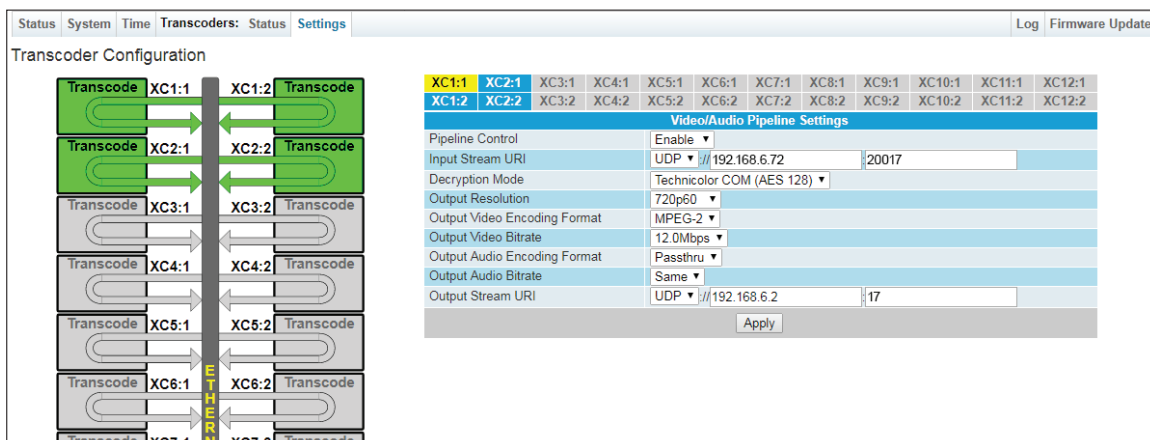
Status | System | Time | Transcoders: | Status | Settings | Log | Firmware Update

Transcoder Configuration

Transcode XC1:1 XC1:2 Transcode
Transcode XC2:1 XC2:2 Transcode
Transcode XC3:1 XC3:2 Transcode
Transcode XC4:1 XC4:2 Transcode
Transcode XC5:1 XC5:2 Transcode
Transcode XC6:1 XC6:2 Transcode

ETHERN

| XC1:1 | XC2:1 | XC3:1 | XC4:1 | XC5:1 | XC6:1 | XC7:1 | XC8:1 | XC9:1 | XC10:1 | XC11:1 | XC12:1 |
|---|---|---|---|---|---|---|---|---|---|---|---|
| XC1:2 | XC2:2 | XC3:2 | XC4:2 | XC5:2 | XC6:2 | XC7:2 | XC8:2 | XC9:2 | XC10:2 | XC11:2 | XC12:2 |

Video/Audio Pipeline Settings

| | |
|---|---|
| Pipeline Control | Enable ▼ |
| Input Stream URI | UDP ▼ :// 192.168.6.72 : 20017 |
| Decryption Mode | Technicolor COM (AES 128) ▼ |
| Output Resolution | 720p60 ▼ |
| Output Video Encoding Format | MPEG-2 ▼ |
| Output Video Bitrate | 12.0Mbps ▼ |
| Output Audio Encoding Format | Passthru ▼ |
| Output Audio Bitrate | Same ▼ |
| Output Stream URI | UDP ▼ :// 192.168.6.2 : 17 |

Apply